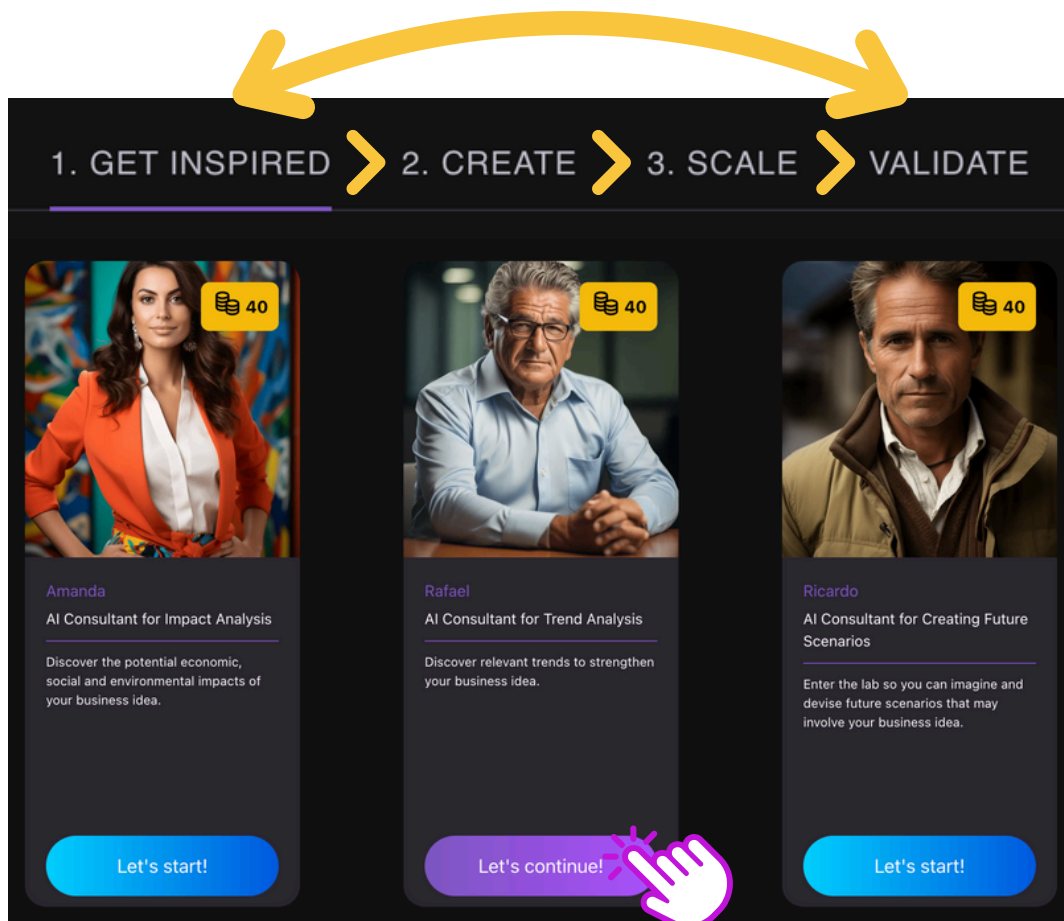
1. GET INSPIRED 2. CREATE 3. SCALE VALIDATE

40

Amanda

AI Consultant for Impact Analysis

Discover the potential economic, social and environmental impacts of your business idea.

Let's start!

40

Rafael

AI Consultant for Trend Analysis

Discover relevant trends to strengthen your business idea.

Let's continue!

40

Ricardo

AI Consultant for Creating Future Scenarios

Enter the lab so you can imagine and devise future scenarios that may involve your business idea.

Let's start!